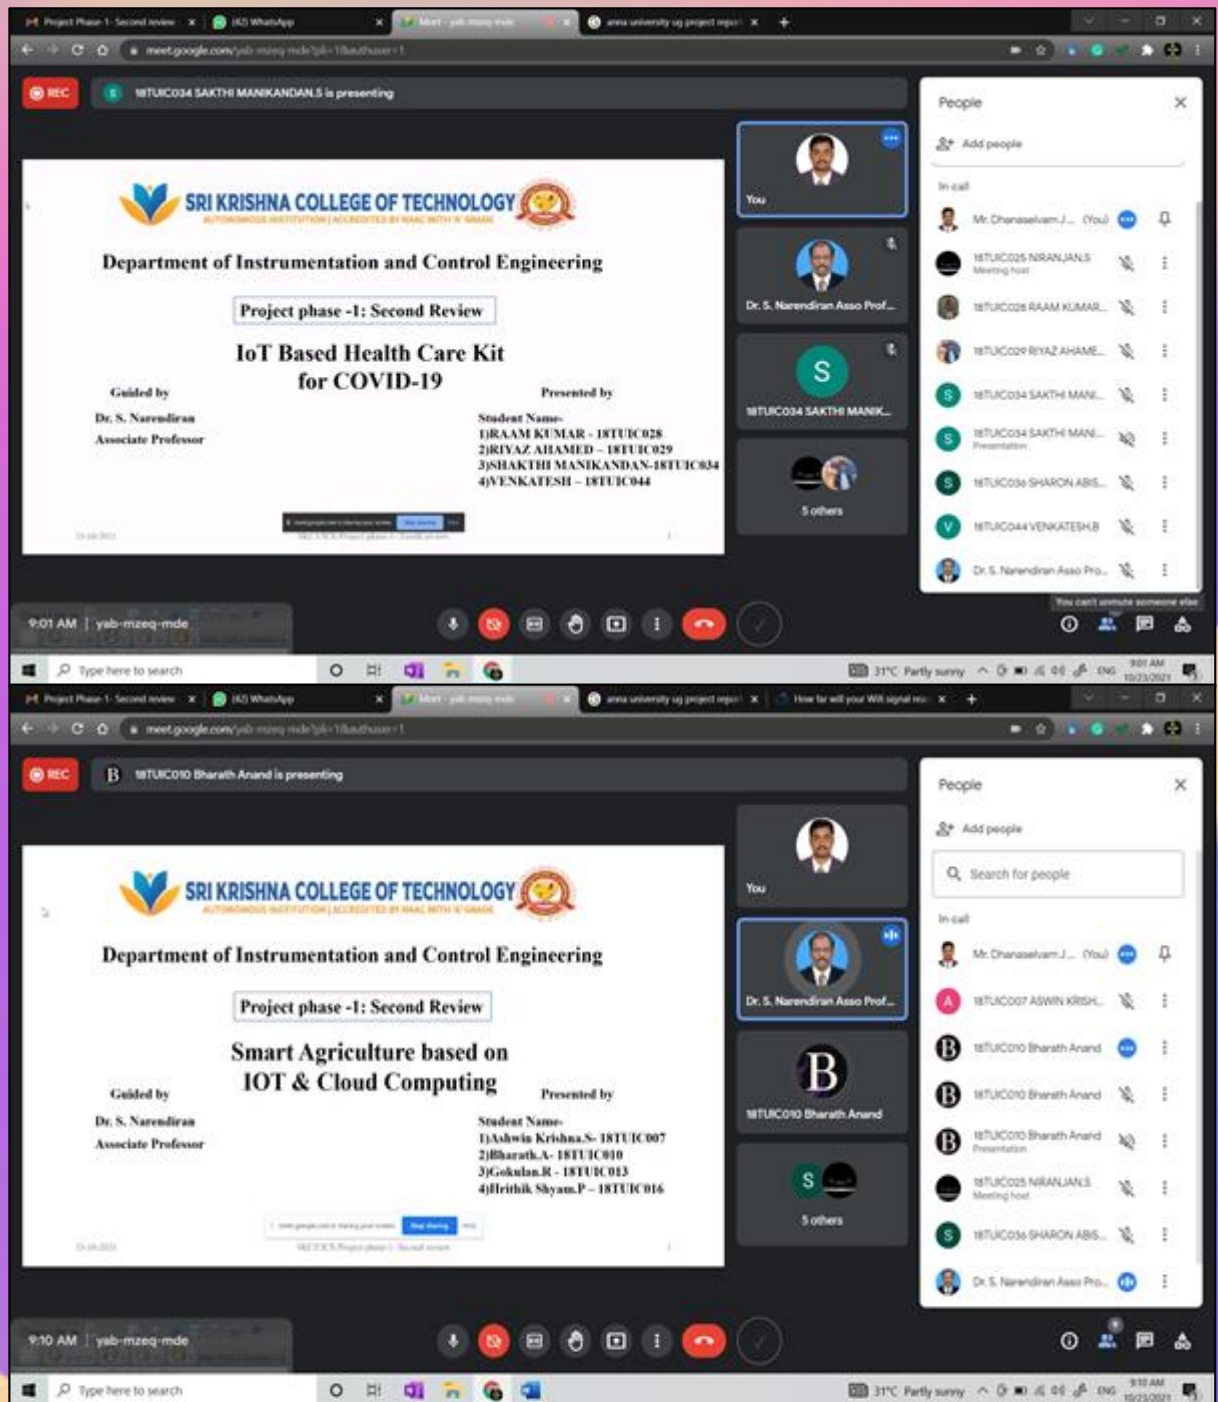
Project Phase-1- Second review | (42) WhatsApp | Meet - yab-mzeq-mde | anna university ug project report

meet.google.com/yab-mzeq-mde?pli=1&authuser=1

REC

18TUIC034 SAKTHI MANIKANDAN.S is presenting

SRI KRISHNA COLLEGE OF TECHNOLOGY
AUTONOMOUS INSTITUTION | ACCREDITED BY NAAC WITH 'A' GRADE

Department of Instrumentation and Control Engineering

Project phase -1: Second Review

IoT Based Health Care Kit for COVID-19

Guided by
Dr. S. Narendiran
Associate Professor

Presented by
Student Name-
1)RAAM KUMAR - 18TUIC028
2)RIYAZ AHAMED – 18TUIC029
3)SHAKTHI MANIKANDAN-18TUIC034
4)VENKATESH – 18TUIC044

You
Dr. S. Narendiran Asso Prof...
S
18TUIC034 SAKTHI MANIK...
5 others

People
Add people
In call
Mr. Dhanaselvam J... (You)
18TUIC025 NIRANJAN.S
Meeting host
18TUIC028 RAAM KUMAR...
18TUIC029 RIYAZ AHAME...
18TUIC034 SAKTHI MANI...
18TUIC034 SAKTHI MANI...
Presentation
18TUIC036 SHARON ABIS...
18TUIC044 VENKATESH.B
Dr. S. Narendiran Asso Pro...
You can't unmute someone else

9:01 AM | yab-mzeq-mde

Type here to search
31°C Partly sunny ENG 9:01 AM 10/23/2021

Project Phase-1- Second review | (42) WhatsApp | Meet - yab-mzeq-mde | anna university ug project report | How far will your Wifi signal reach

meet.google.com/yab-mzeq-mde?pli=1&authuser=1

REC

B 18TUIC010 Bharath Anand is presenting

SRI KRISHNA COLLEGE OF TECHNOLOGY
AUTONOMOUS INSTITUTION | ACCREDITED BY NAAC WITH 'A' GRADE

Department of Instrumentation and Control Engineering

Project phase -1: Second Review

Smart Agriculture based on IOT & Cloud Computing

Guided by
Dr. S. Narendiran
Associate Professor

Presented by
Student Name-
1)Ashwin Krishna.S- 18TUIC007
2)Bharath.A- 18TUIC010
3)Gokulan.R - 18TUIC013
4)Hrithik Shyam.P – 18TUIC016

Stop sharing

You
Dr. S. Narendiran Asso Prof...
B
18TUIC010 Bharath Anand
S
5 others

People
Add people
Search for people
In call
Mr. Dhanaselvam J... (You)
A 18TUIC007 ASWIN KRISH...
B 18TUIC010 Bharath Anand
B 18TUIC010 Bharath Anand
B 18TUIC010 Bharath Anand
Presentation
18TUIC025 NIRANJAN.S
Meeting host
S 18TUIC036 SHARON ABIS...
Dr. S. Narendiran Asso Pro...

9:10 AM | yab-mzeq-mde

Type here to search
31°C Partly sunny ENG 9:10 AM 10/23/2021